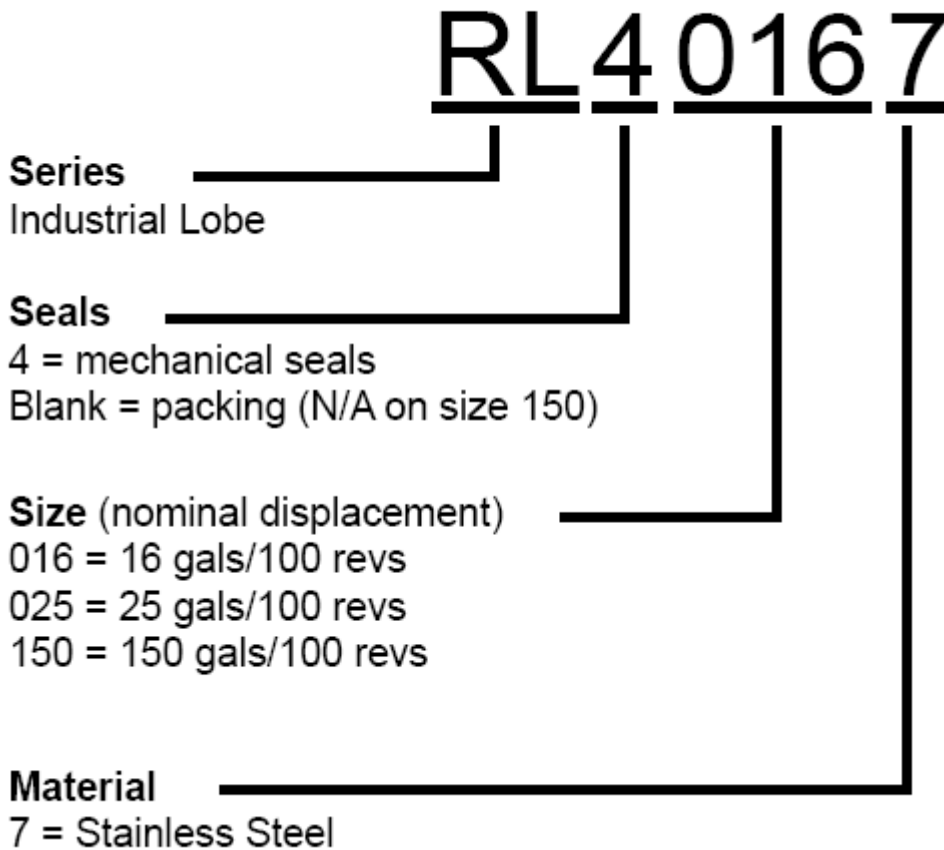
RL 4 016 7

**Series**
Industrial Lobe

**Seals**
4 = mechanical seals
Blank = packing (N/A on size 150)

**Size** (nominal displacement)
016 = 16 gals/100 revs
025 = 25 gals/100 revs
150 = 150 gals/100 revs

**Material**
7 = Stainless Steel